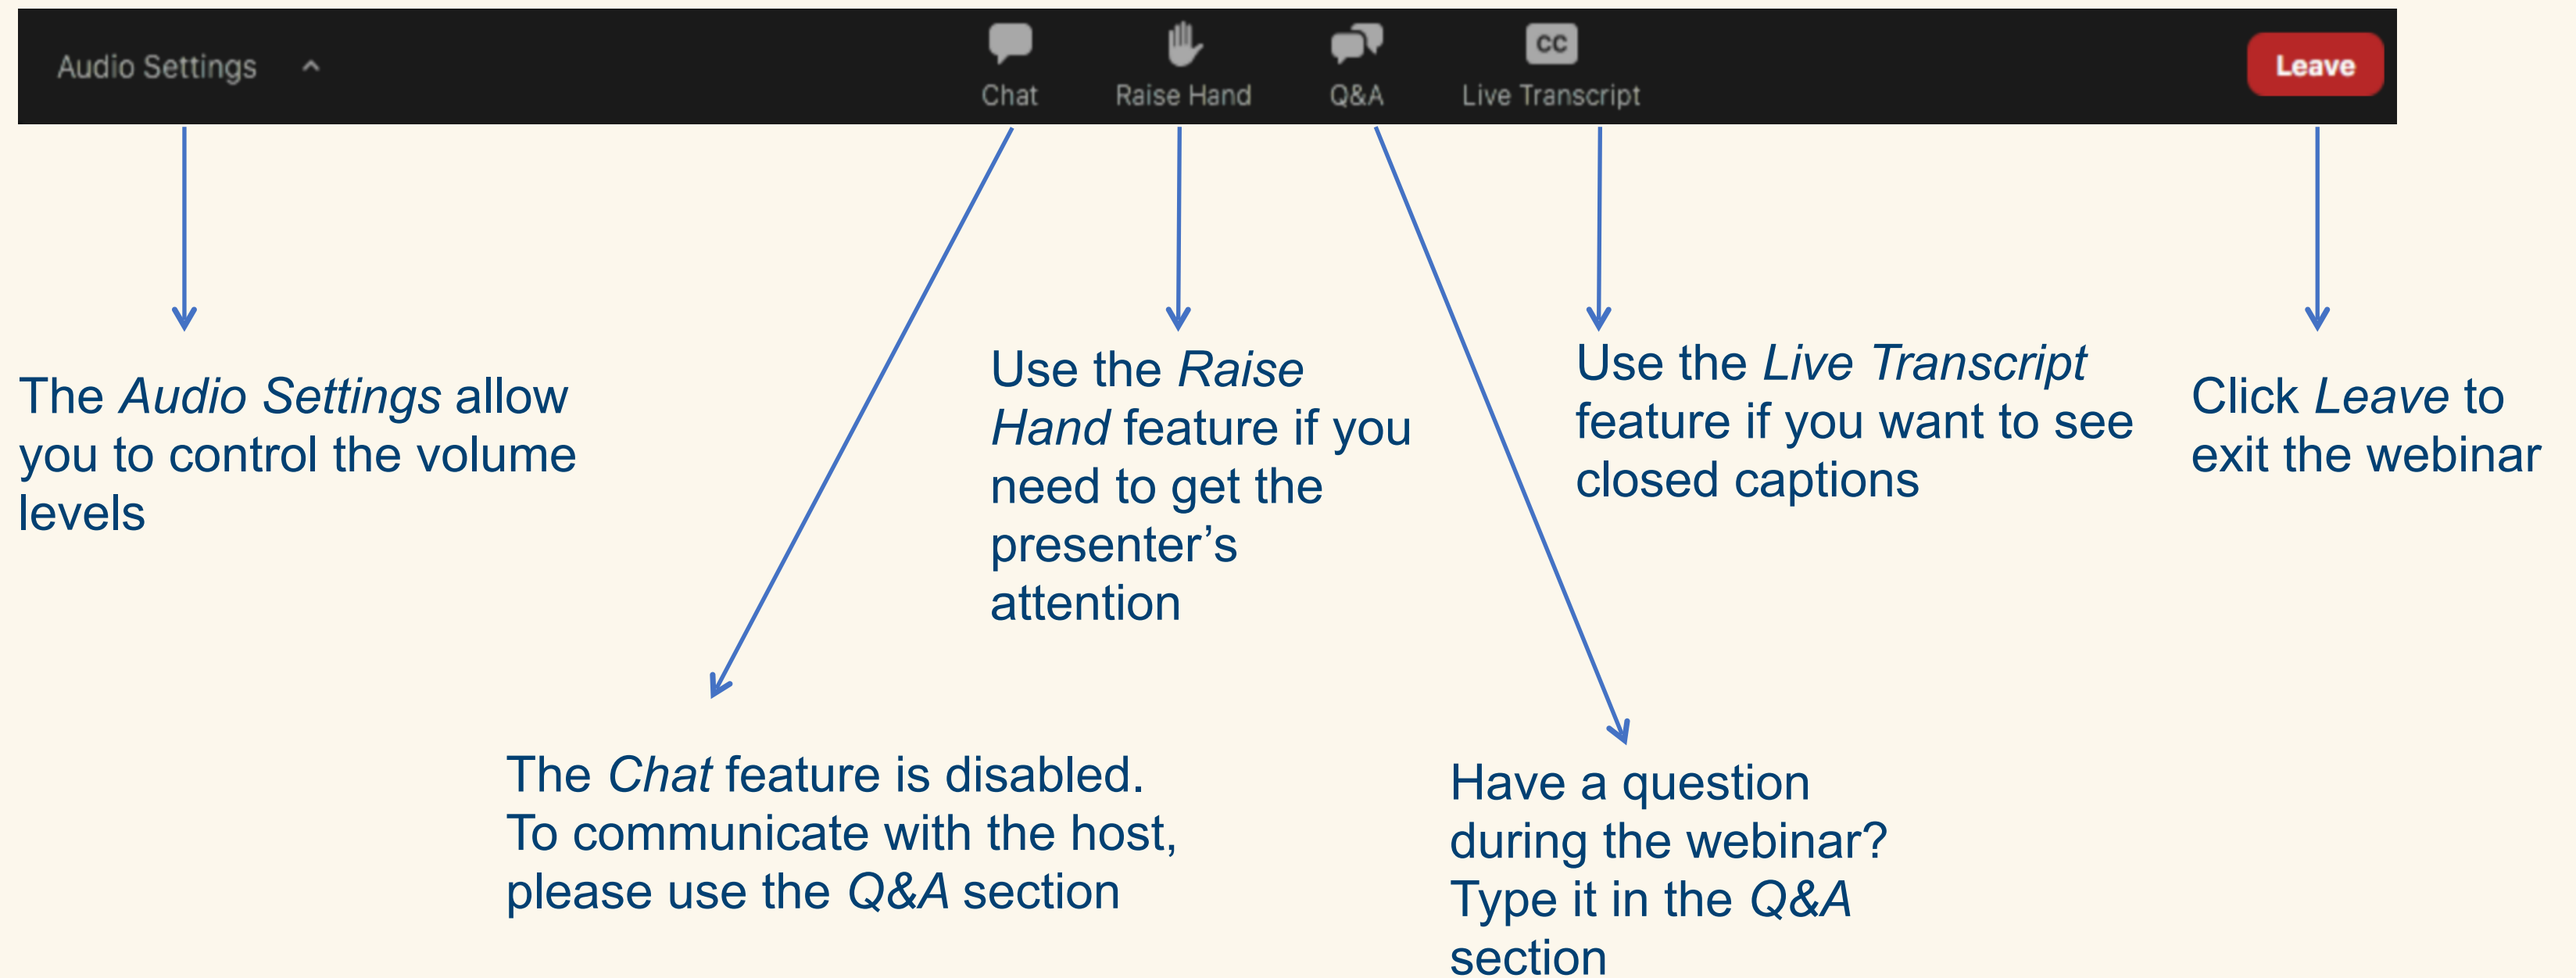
Audio Settings ^

Chat

Raise Hand

Q&A

CC

Live Transcript

Leave

The *Audio Settings* allow you to control the volume levels

Use the *Raise Hand* feature if you need to get the presenter's attention

Use the *Live Transcript* feature if you want to see closed captions

Click *Leave* to exit the webinar

The *Chat* feature is disabled. To communicate with the host, please use the *Q&A* section

Have a question during the webinar? Type it in the *Q&A* section